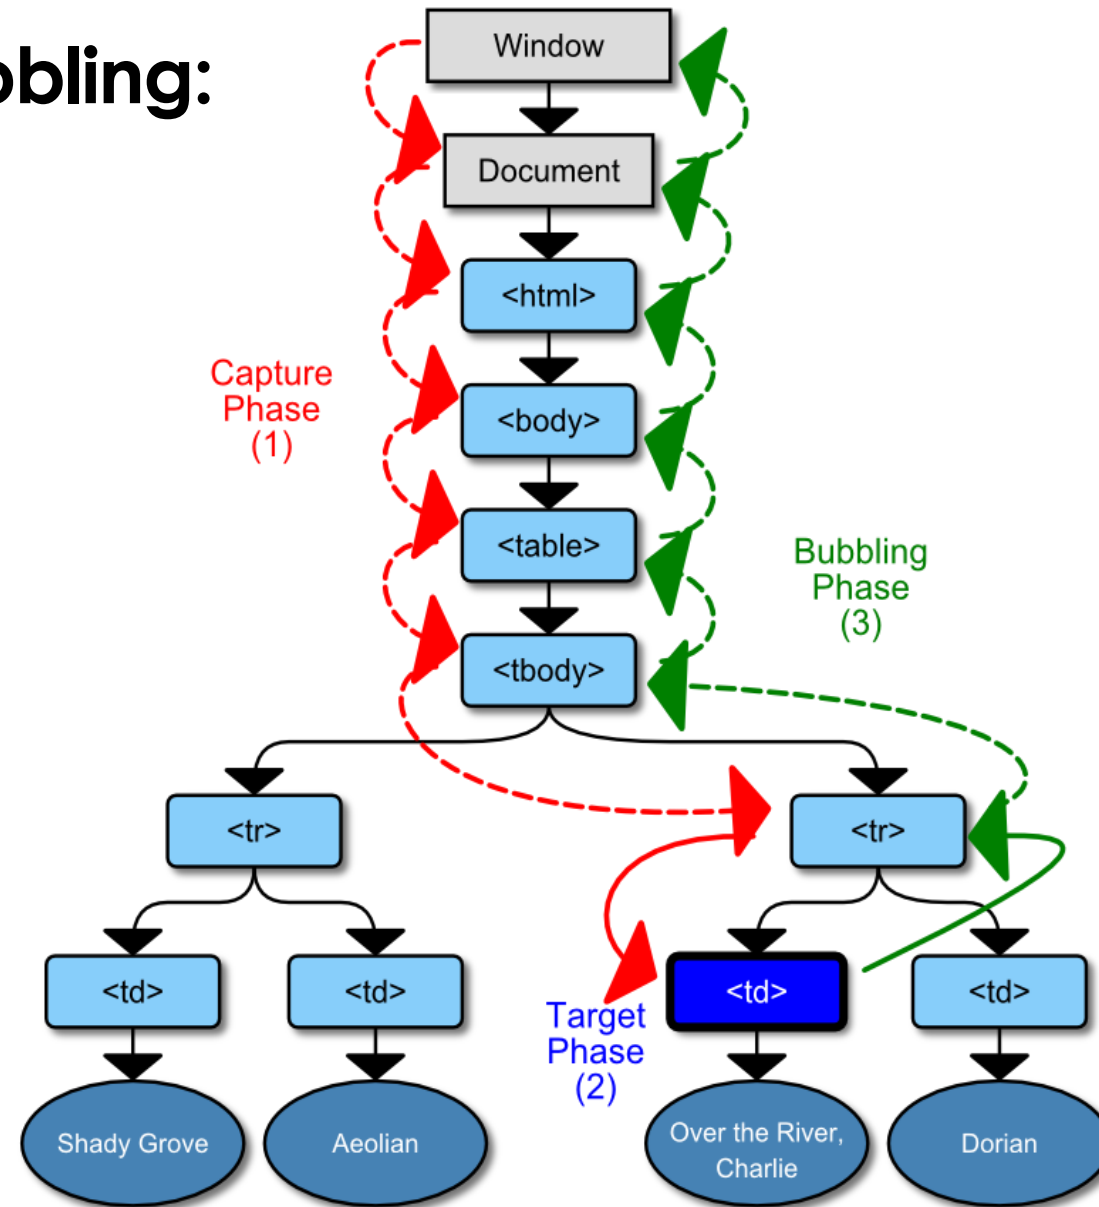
bbling:

Window

Document

<html>

<body>

<table>

<tbody>

Capture Phase (1)

Bubbling Phase (3)

<tr>

<tr>

<td>

<td>

<td>

<td>

Target Phase (2)

Shady Grove

Aeolian

Over the River, Charlie

Dorian